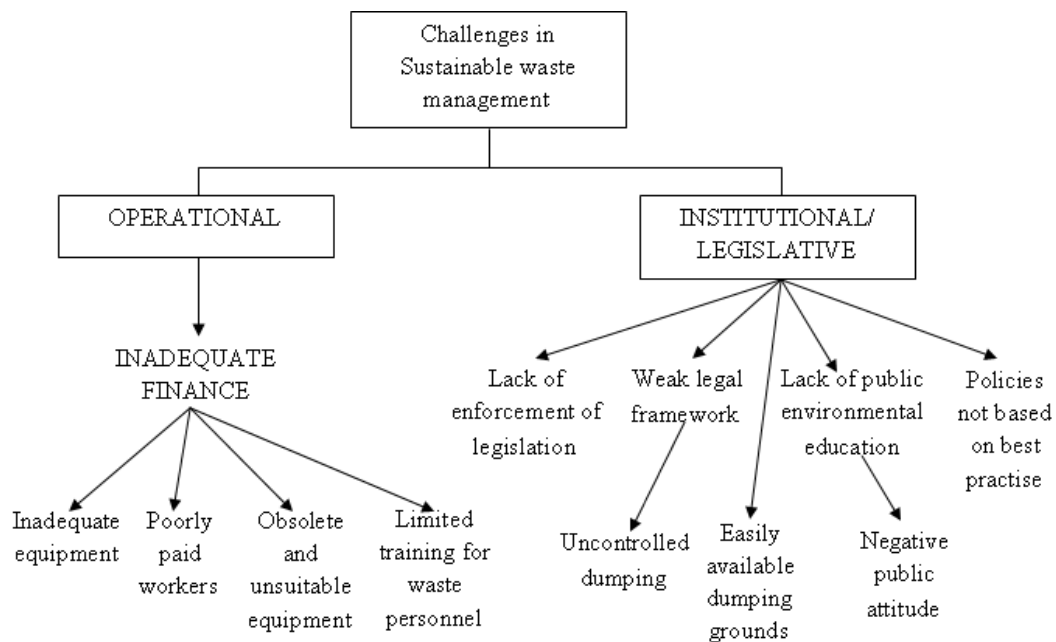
Challenges in Sustainable waste management

OPERATIONAL

INSTITUTIONAL/ LEGISLATIVE

INADEQUATE FINANCE

Inadequate equipment

Poorly paid workers

Obsolete and unsuitable equipment

Limited training for waste personnel

Lack of enforcement of legislation

Weak legal framework

Lack of public environmental education

Policies not based on best practise

Uncontrolled dumping

Easily available dumping grounds

Negative public attitude